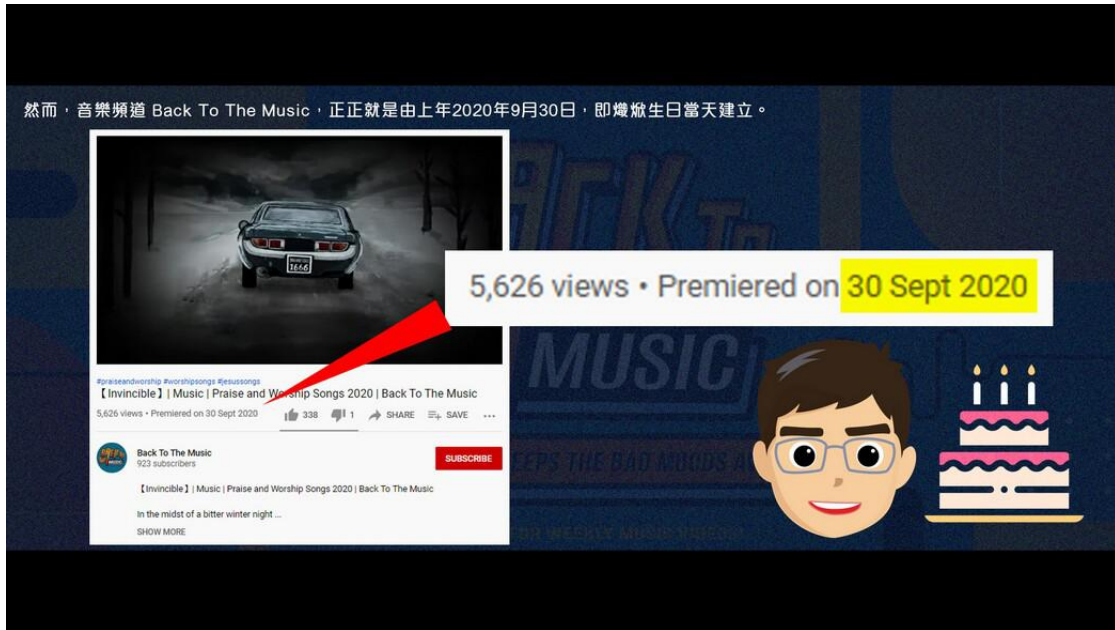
然而，音樂頻道 Back To The Music，正正就是由上年2020年9月30日，即爙煍生日當天建立。

5,626 views • Premiered on 30 Sept 2020

#praiseandworship #worshipsongs #jesussongs
【Invincible】| Music | Praise and Worship Songs 2020 | Back To The Music
5,626 views • Premiered on 30 Sept 2020
338 1 SHARE SAVE ...

Back To The Music
923 subscribers
SUBSCRIBE

【Invincible】| Music | Praise and Worship Songs 2020 | Back To The Music

In the midst of a bitter winter night ...
SHOW MORE

MUSIC
KEEPS THE BAD MOODS A
FOR WEEKLY MUSIC VIDEOS